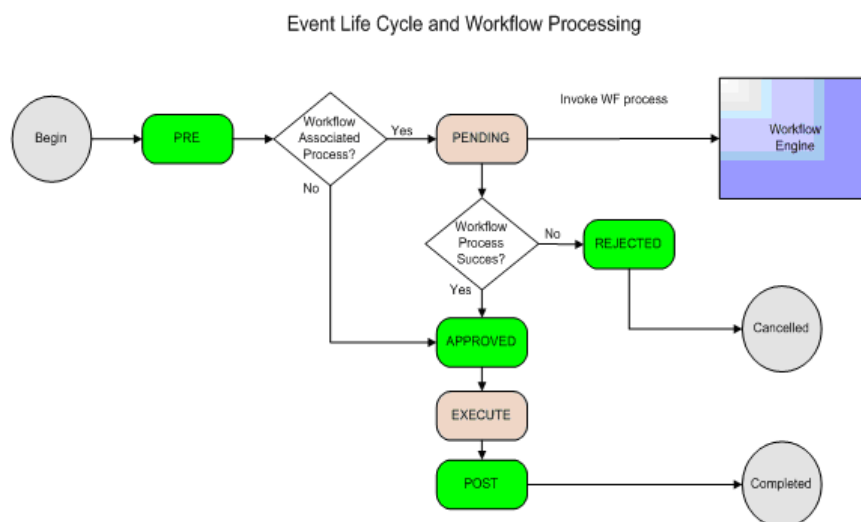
Event Life Cycle and Workflow Processing

Begin

PRE

Workflow Associated Process?

Yes

No

PENDING

Invoke WF process

Workflow Engine

Workflow Process Succes?

No

Yes

REJECTED

Cancelled

APPROVED

EXECUTE

POST

Completed